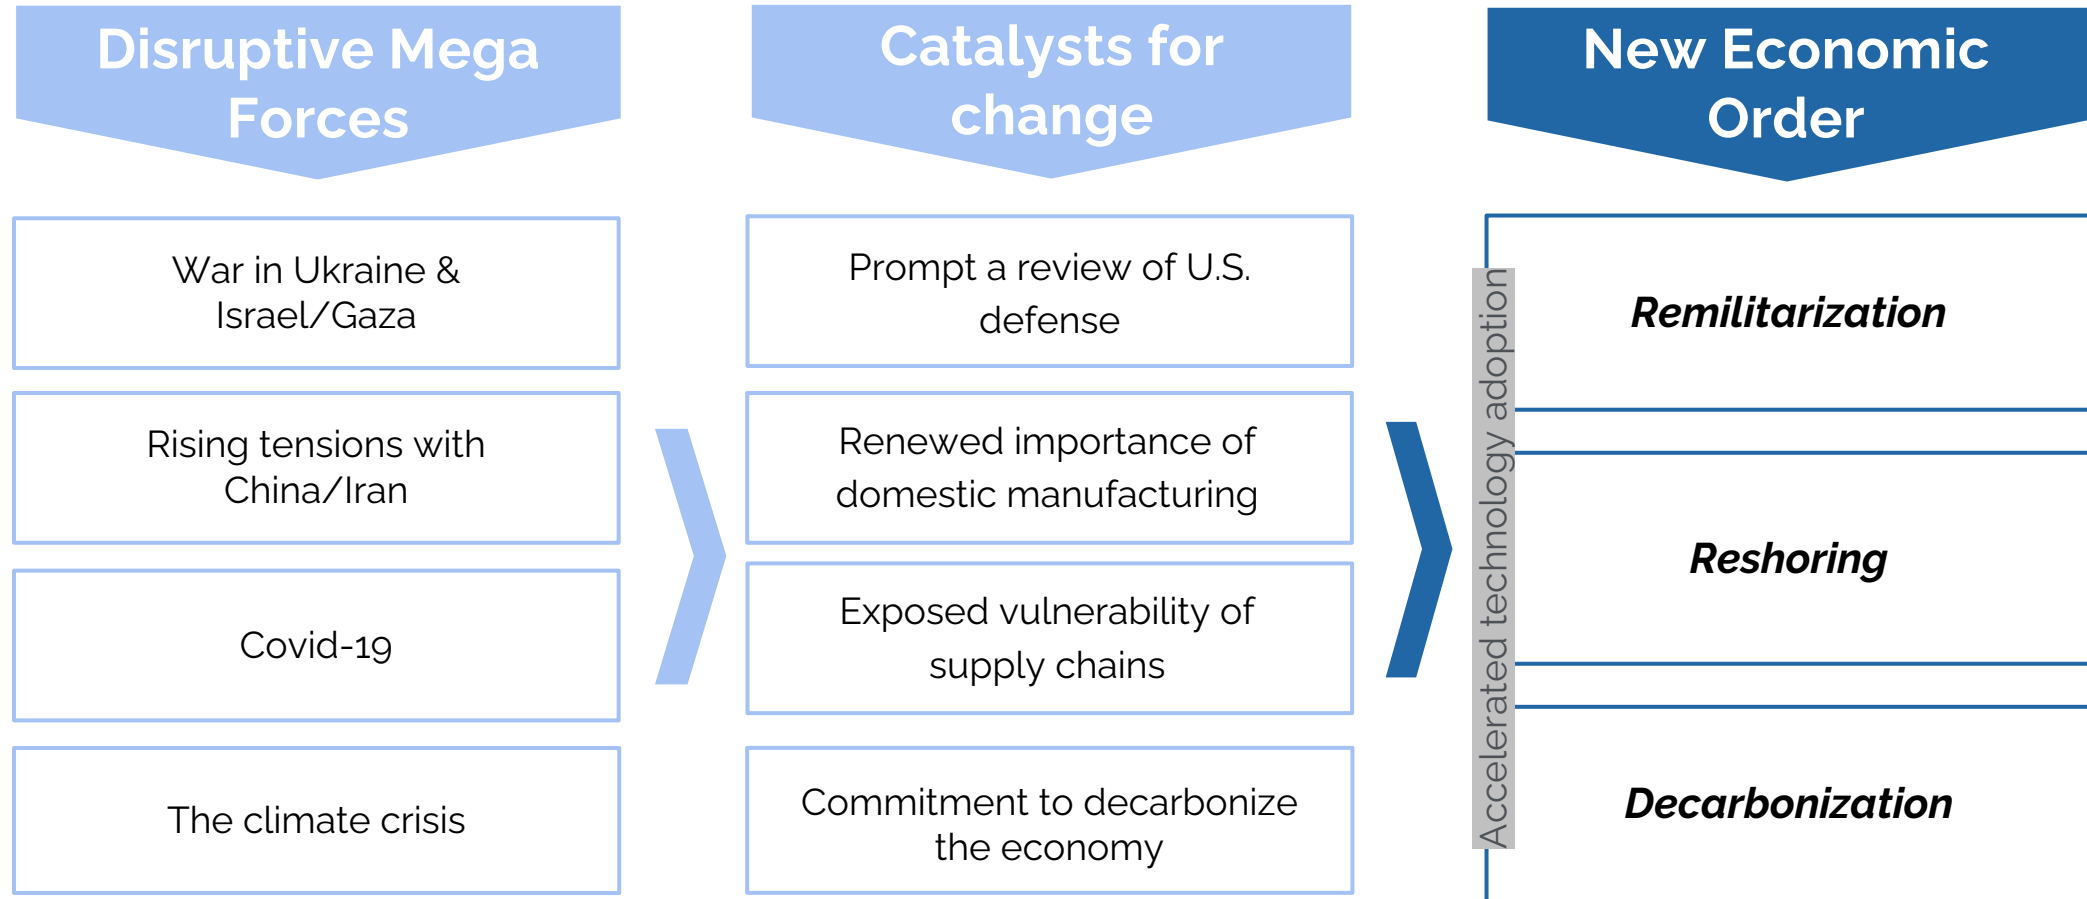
Disruptive Mega Forces

War in Ukraine & Israel/Gaza

Rising tensions with China/Iran

Covid-19

The climate crisis

Catalysts for change

Prompt a review of U.S. defense

Renewed importance of domestic manufacturing

Exposed vulnerability of supply chains

Commitment to decarbonize the economy

New Economic Order

Accelerated technology adoption

**Remilitarization**

**Reshoring**

**Decarbonization**